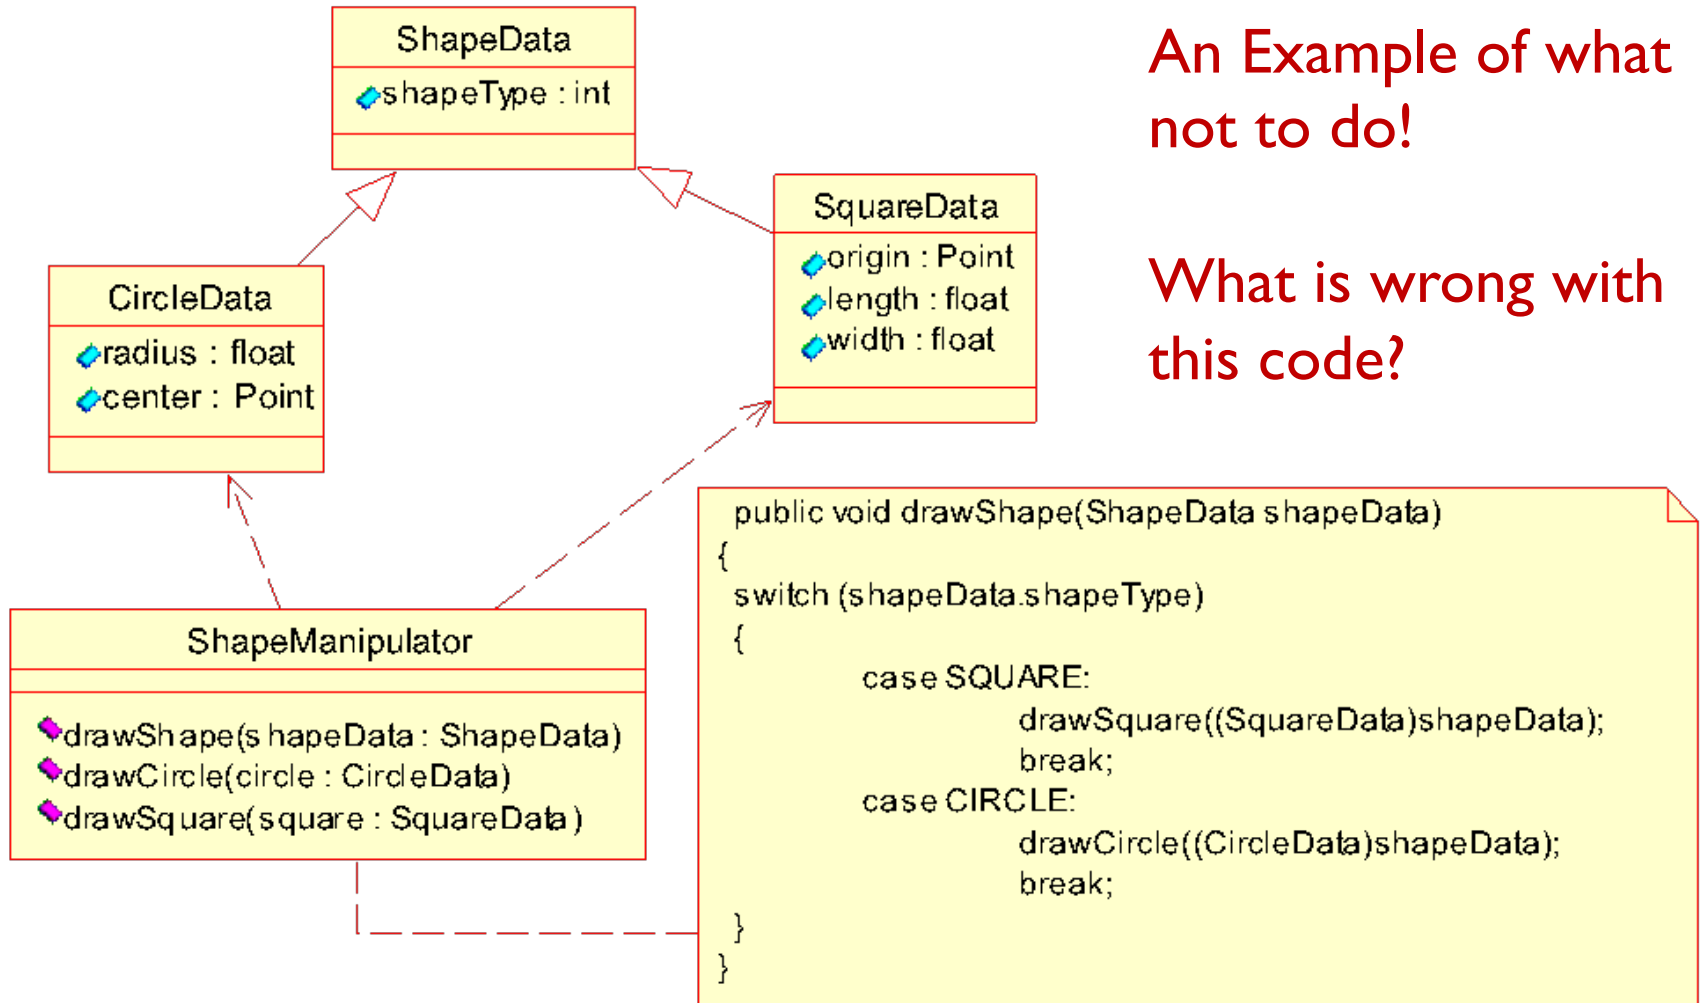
ShapeData
shapeType : int

SquareData
origin : Point
length : float
width : float

CircleData
radius : float
center : Point

ShapeManipulator
drawShape(shapeData : ShapeData)
drawCircle(circle : CircleData)
drawSquare(square : SquareData)

An Example of what not to do!

What is wrong with this code?

public void drawShape(ShapeData shapeData)
{
switch (shapeData.shapeType)
{
case SQUARE:
drawSquare((SquareData)shapeData);
break;
case CIRCLE:
drawCircle((CircleData)shapeData);
break;
}
}